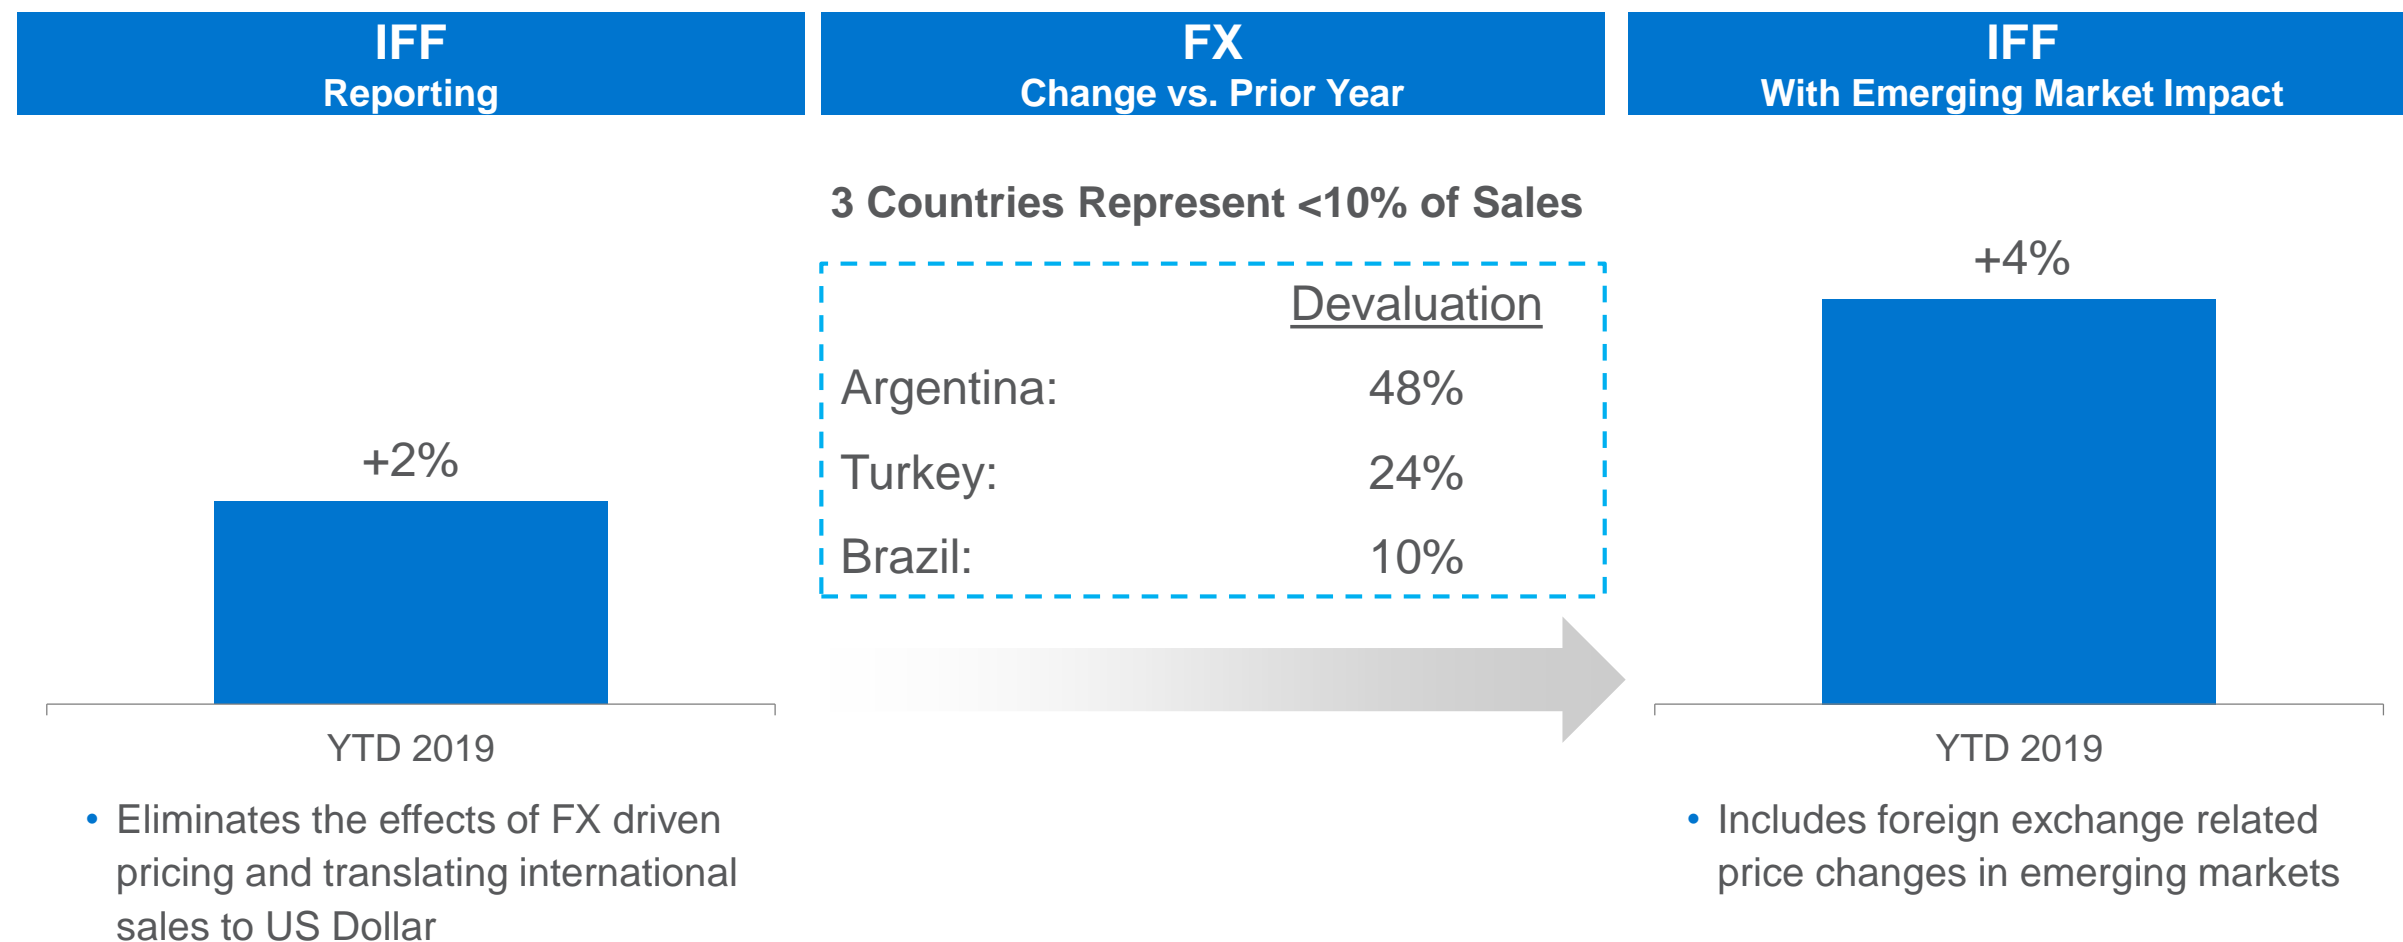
IFF
Reporting

+2%

YTD 2019

• Eliminates the effects of FX driven pricing and translating international sales to US Dollar

FX
Change vs. Prior Year

3 Countries Represent <10% of Sales

| | Devaluation |
|---|---|
| Argentina: | 48% |
| Turkey: | 24% |
| Brazil: | 10% |

IFF
With Emerging Market Impact

+4%

YTD 2019

• Includes foreign exchange related price changes in emerging markets